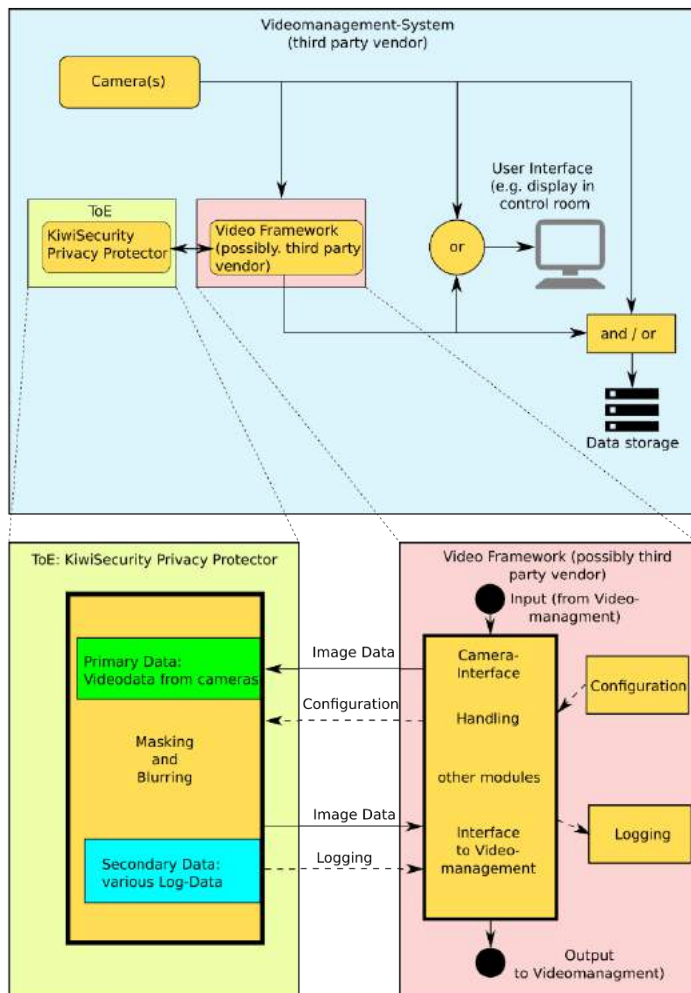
Videomanagement-System
(third party vendor)

Camera(s)

ToE
KiwiSecurity Privacy Protector

Video Framework (possibly. third party vendor)

or

User Interface (e.g. display in control room)

and / or

Data storage

ToE: KiwiSecurity Privacy Protector

Primary Data: Videodata from cameras

Masking and Blurring

Secondary Data: various Log-Data

Image Data

Configuration

Image Data

Logging

Video Framework (possibly third party vendor)

Input (from Video-managment)

Camera-Interface

Handling

other modules

Interface to Video-management

Configuration

Logging

Output to Videomanagment)